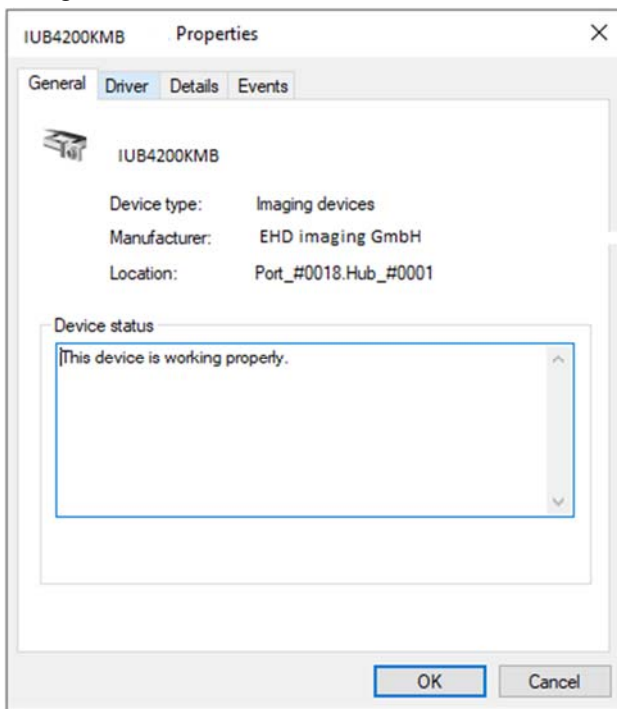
IUB4200KMB Properties

×

General | Driver | Details | Events

IUB4200KMB

| | |
|---|---|
| Device type: | Imaging devices |
| Manufacturer: | EHD imaging GmbH |
| Location: | Port_#0018.Hub_#0001 |

Device status

This device is working properly.

OK

Cancel